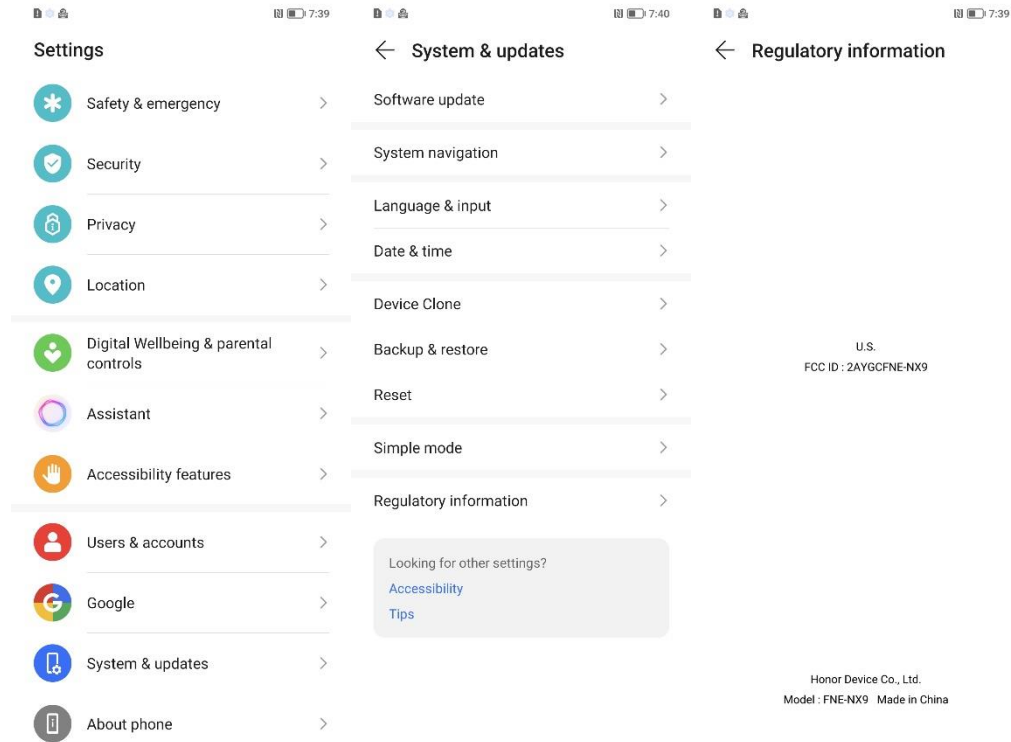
7:39

Settings

Safety & emergency

Security

Privacy

Location

Digital Wellbeing & parental controls

Assistant

Accessibility features

Users & accounts

Google

System & updates

About phone

7:40

System & updates

Software update

System navigation

Language & input

Date & time

Device Clone

Backup & restore

Reset

Simple mode

Regulatory information

Looking for other settings?

Accessibility

Tips

7:39

Regulatory information

U.S.

FCC ID : 2AYGCFNE-NX9

Honor Device Co., Ltd.

Model : FNE-NX9 Made in China